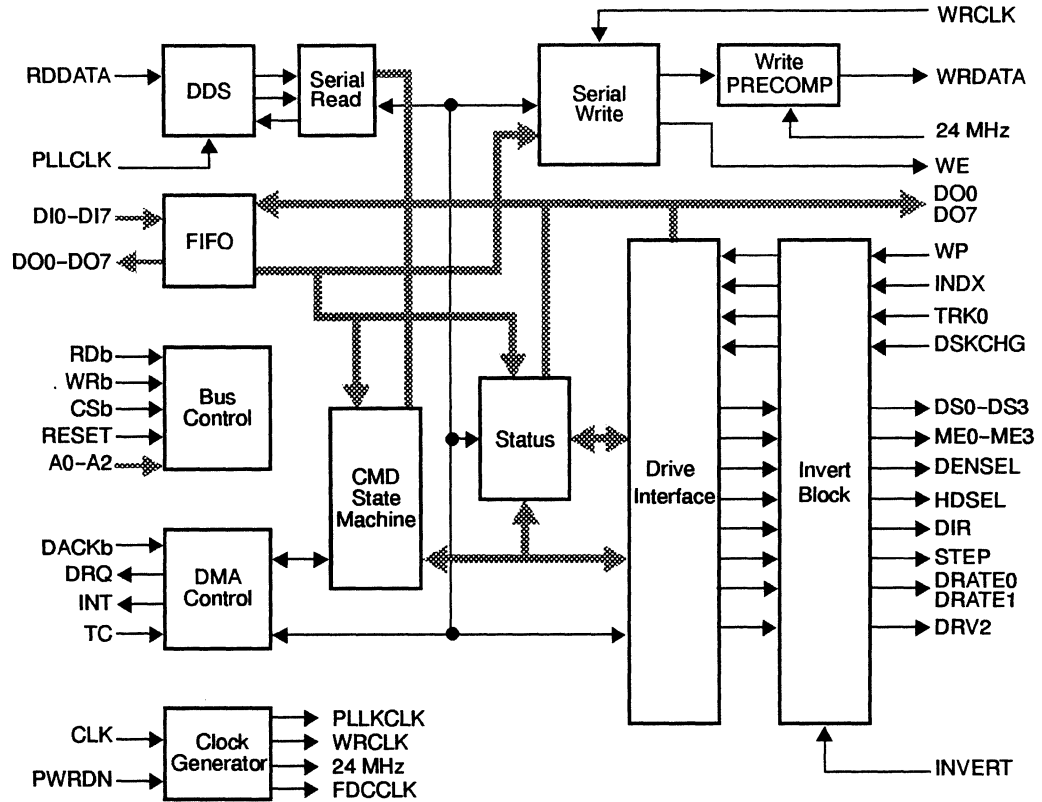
WRCLK
RDDATA
DDS
Serial Read
Serial Write
Write PRECOMP
WRDATA
24 MHz
PLLCLK
WE
DI0-DI7
FIFO
DO0 DO7
DO0-DO7
WP
INDX
TRK0
DSKCHG
RDb
. WRb
CSb
RESET
A0-A2
Bus Control
CMD State Machine
Status
Drive Interface
Invert Block
DS0-DS3
ME0-ME3
DENSEL
HDSEL
DIR
STEP
DRATE0 DRATE1
DRV2
DACKb
DRQ
INT
TC
DMA Control
CLK
PWRDN
Clock Generator
PLLKCLK
WRCLK
24 MHz
FDCCLK
INVERT